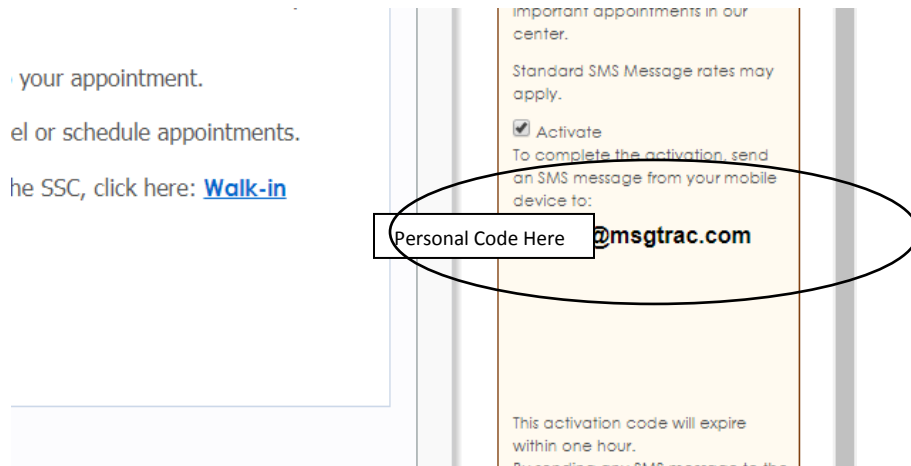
your appointment.

el or schedule appointments.

he SSC, click here: Walk-in

important appointments in our center.

Standard SMS Message rates may apply.

Activate

To complete the activation, send an SMS message from your mobile device to:

Personal Code Here @msgtrac.com

This activation code will expire within one hour.

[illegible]